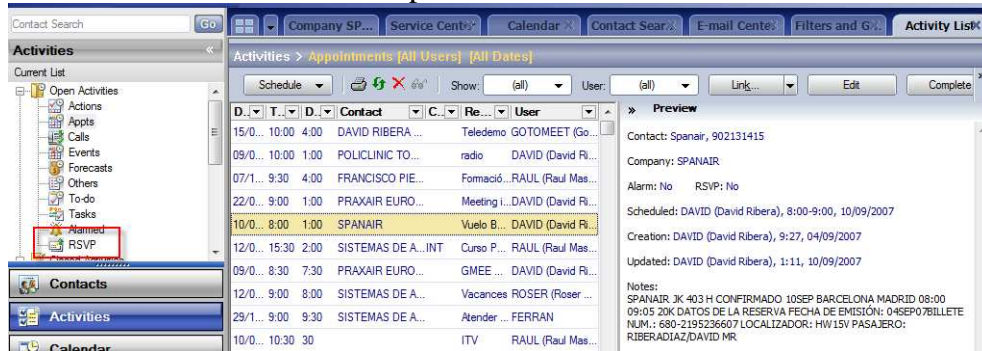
Contact Search Go

Activities

Current List

Open Activities
Actions
Appts
Calls
Events
Forecasts
Others
To-do
Tasks
Alarmed
RSVP

Contacts

Activities

Calendar

Company SP... Service Cente... Calendar Contact Sear... E-mail Cente... Filters and G... Activity List

Activities > Appointments [All Users] [All Dates]

Schedule Show: (all) User: (all) Link... Edit Complete

| D... | T... | D... | Contact | C... | Re... | User |
|---|---|---|---|---|---|---|
| 15/0... | 10:00 | 4:00 | DAVID RIBERA ... | | Teledemo | GOTOMEET (Go... |
| 09/0... | 10:00 | 1:00 | POLICLINIC TO... | | radio | DAVID (David Ri... |
| 07/1... | 9:30 | 4:00 | FRANCISCO PIE... | | Formació... | RAUL (Raul Mas... |
| 22/0... | 9:00 | 1:00 | PRAXAIR EURO... | | Meeting i... | DAVID (David Ri... |
| 10/0... | 8:00 | 1:00 | SPANAIR | | Vuelo B... | DAVID (David Ri... |
| 12/0... | 15:30 | 2:00 | SISTEMAS DE A... | INT | Curso P... | RAUL (Raul Mas... |
| 09/0... | 8:30 | 7:30 | PRAXAIR EURO... | | GMEE ... | DAVID (David Ri... |
| 12/0... | 9:00 | 8:00 | SISTEMAS DE A... | | Vacances | ROSER (Roser ... |
| 29/1... | 9:00 | 9:30 | SISTEMAS DE A... | | Atender ... | FERRAN |
| 10/0... | 10:30 | 30 | | | ITV | RAUL (Raul Mas... |

» Preview

Contact: Spanair, 902131415

Company: SPANAIR

Alarm: No RSVP: No

Scheduled: DAVID (David Ribera), 8:00-9:00, 10/09/2007

Creation: DAVID (David Ribera), 9:27, 04/09/2007

Updated: DAVID (David Ribera), 1:11, 10/09/2007

Notes:
SPANAIR JK 403 H CONFIRMADO 10SEP BARCELONA MADRID 08:00 09:05 20K DATOS DE LA RESERVA FECHA DE EMISIÓN: 04SEP07BILLETE NUM.: 680-2195236607 LOCALIZADOR: HW15V PASAJERO: RIBERADIAZ/DAVID MR